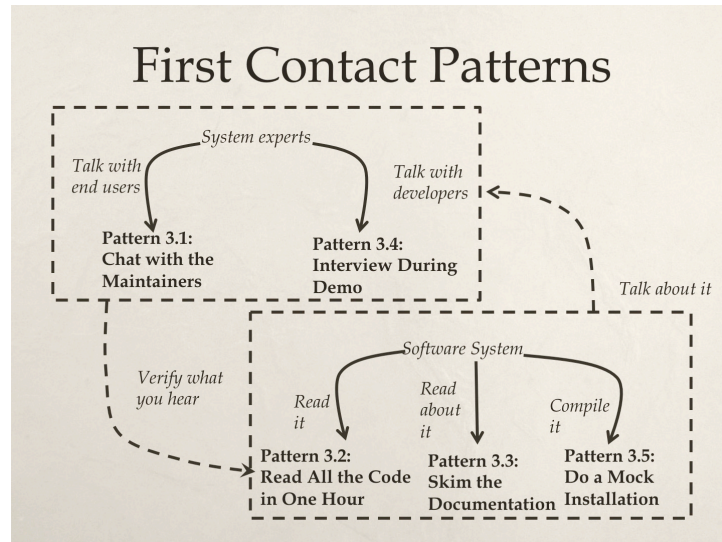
First Contact Patterns

System experts

Talk with end users

Talk with developers

Pattern 3.1: Chat with the Maintainers

Pattern 3.4: Interview During Demo

Talk about it

Software System

Verify what you hear

Read it

Read about it

Compile it

Pattern 3.2: Read All the Code in One Hour

Pattern 3.3: Skim the Documentation

Pattern 3.5: Do a Mock Installation